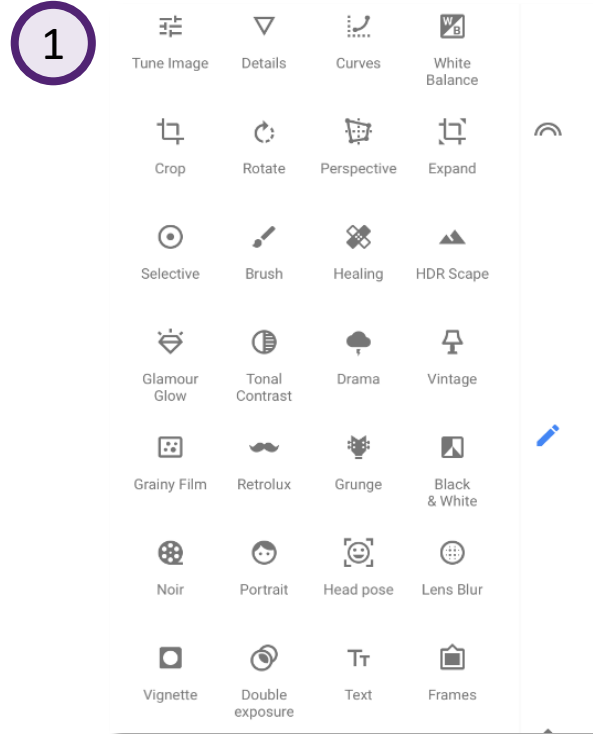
1

Tune Image
Details
Curves
White Balance

Crop
Rotate
Perspective
Expand

Selective
Brush
Healing
HDR Scape

Glamour Glow
Tonal Contrast
Drama
Vintage

Grainy Film
Retrolux
Grunge
Black & White

Noir
Portrait
Head pose
Lens Blur

Vignette
Double exposure
Text
Frames